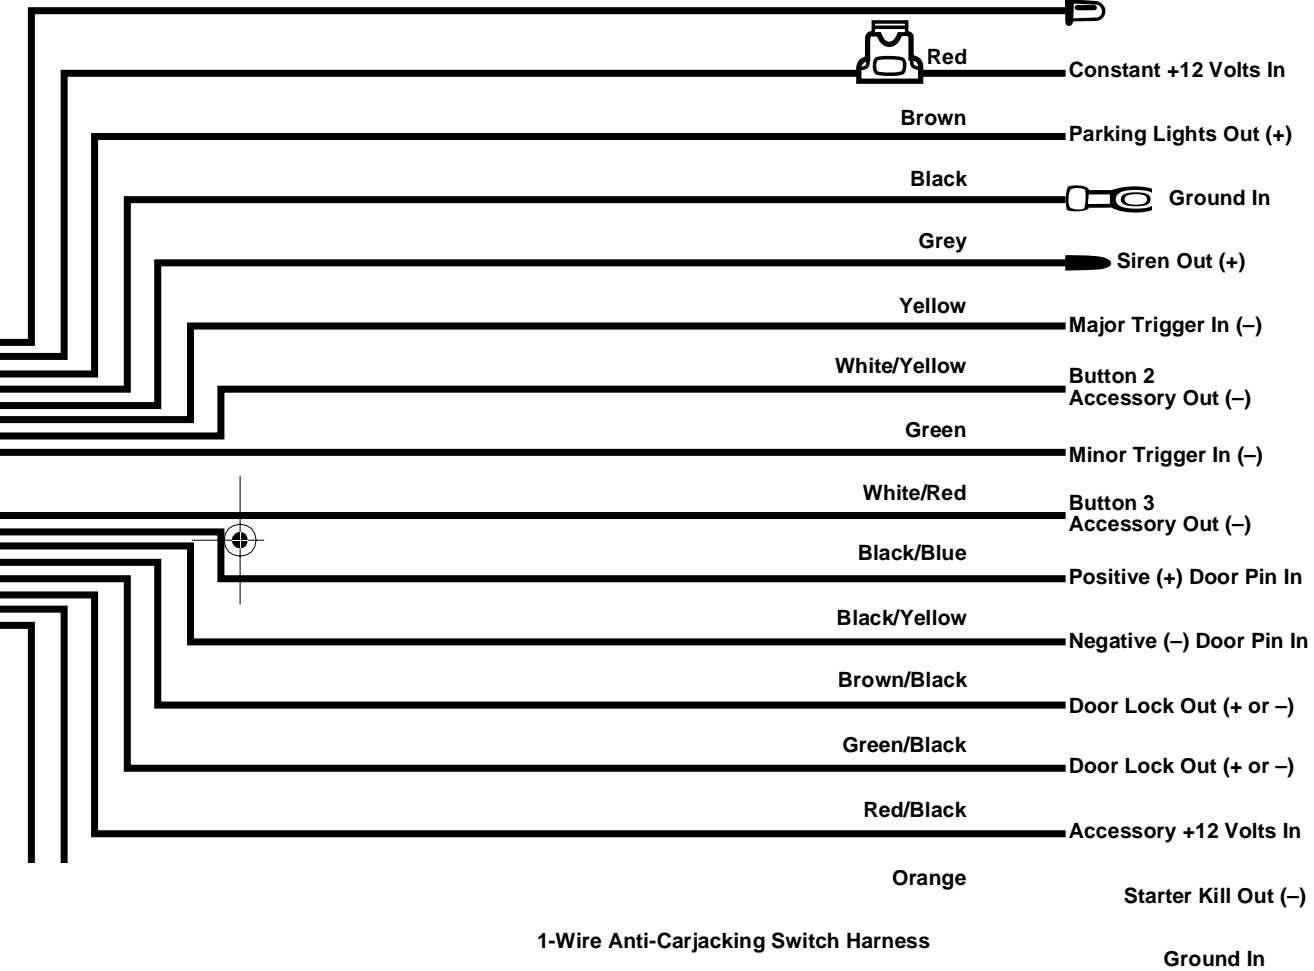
Red
Constant +12 Volts In

Brown
Parking Lights Out (+)

Black
Ground In

Grey
Siren Out (+)

Yellow
Major Trigger In (–)

White/Yellow
Button 2 Accessory Out (–)

Green
Minor Trigger In (–)

White/Red
Button 3 Accessory Out (–)

Black/Blue
Positive (+) Door Pin In

Black/Yellow
Negative (–) Door Pin In

Brown/Black
Door Lock Out (+ or –)

Green/Black
Door Lock Out (+ or –)

Red/Black
Accessory +12 Volts In

Orange
Starter Kill Out (–)

1-Wire Anti-Carjacking Switch Harness
Ground In